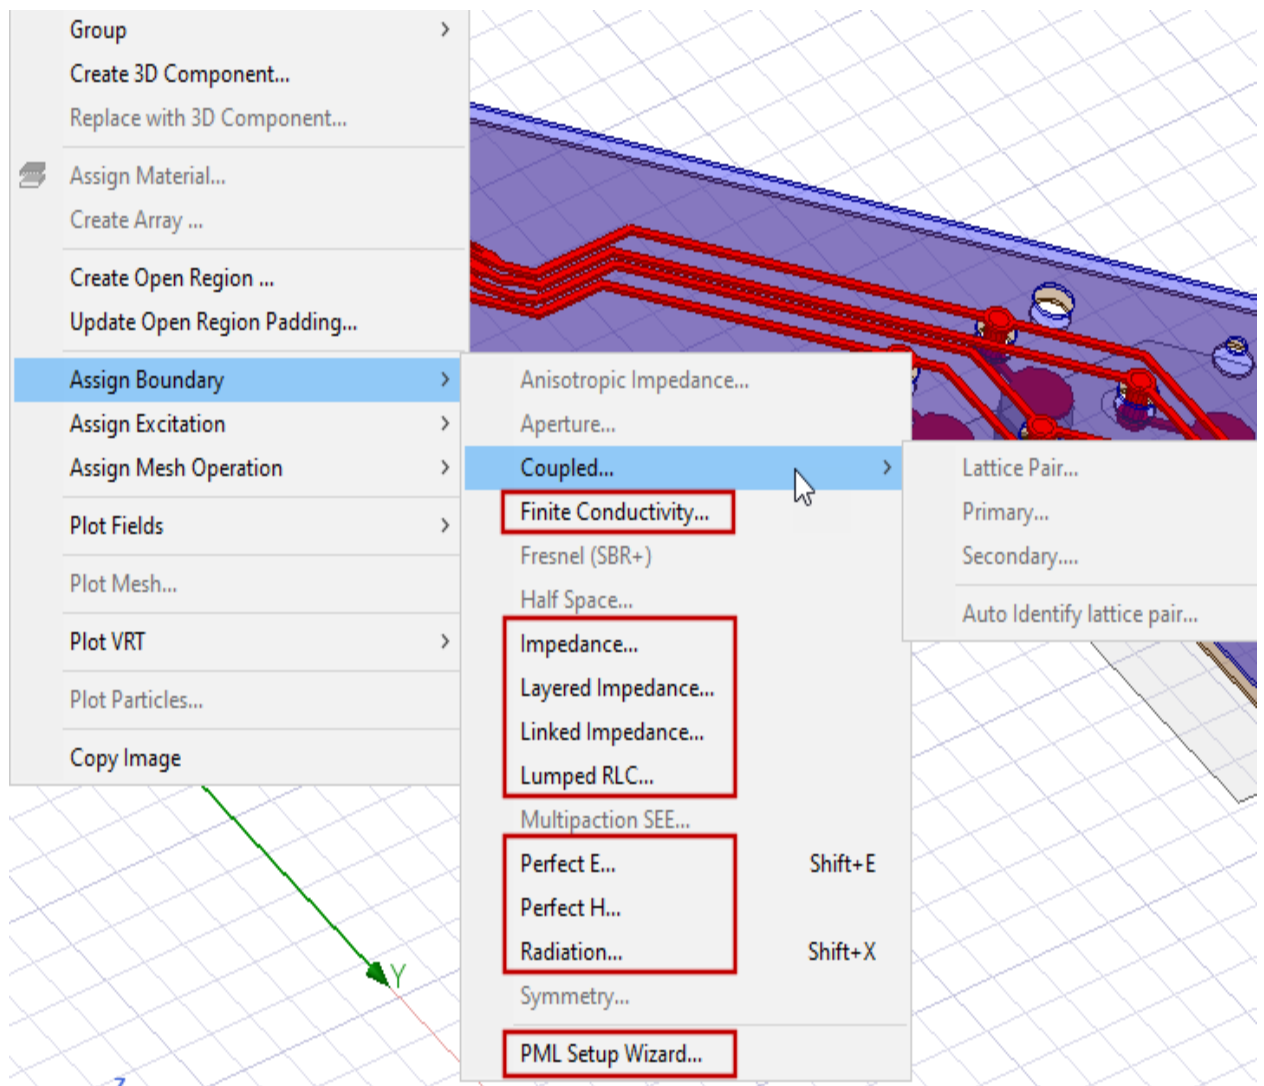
Group
Create 3D Component...
Replace with 3D Component...

Assign Material...
Create Array ...

Create Open Region ...
Update Open Region Padding...

Assign Boundary
Assign Excitation
Assign Mesh Operation

Plot Fields

Plot Mesh...

Plot VRT

Plot Particles...

Copy Image

Anisotropic Impedance...
Aperture...
Coupled...
Finite Conductivity...
Fresnel (SBR+)
Half Space...
Impedance...
Layered Impedance...
Linked Impedance...
Lumped RLC...
Multipaction SEE...
Perfect E... Shift+E
Perfect H...
Radiation... Shift+X
Symmetry...

PML Setup Wizard...

Lattice Pair...
Primary...
Secondary....

Auto Identify lattice pair...

Y